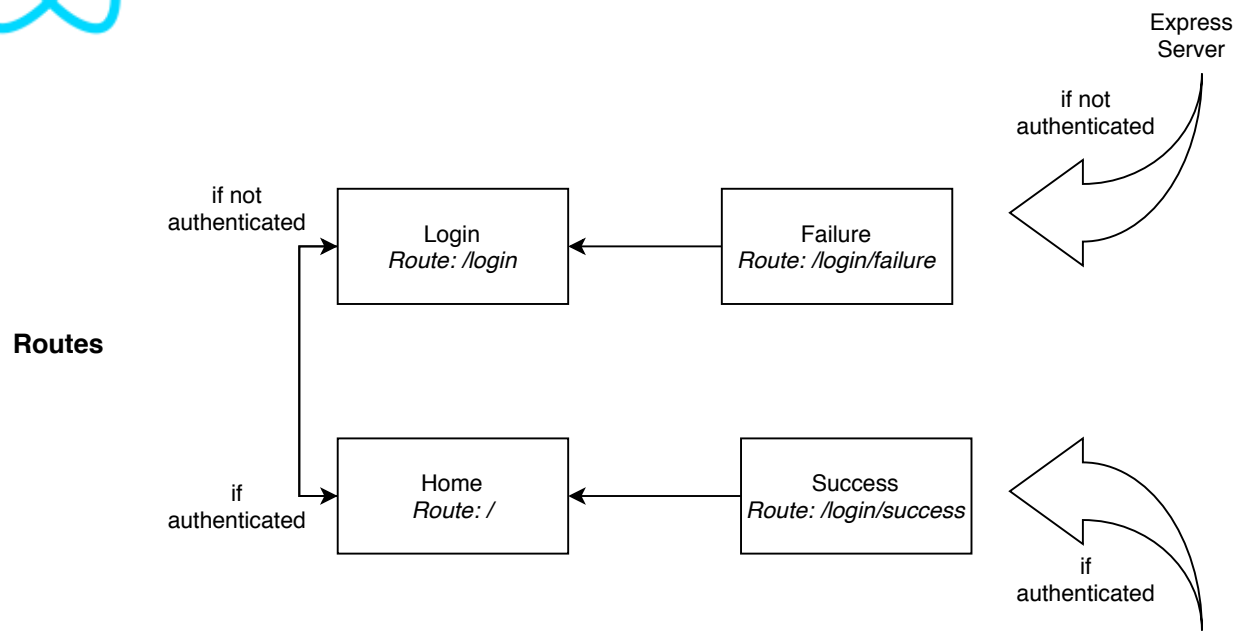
Express Server

if not authenticated

if not authenticated

Login
*Route: /login*

Failure
*Route: /login/failure*

Routes

if authenticated

Home
*Route: /*

Success
*Route: /login/success*

if authenticated